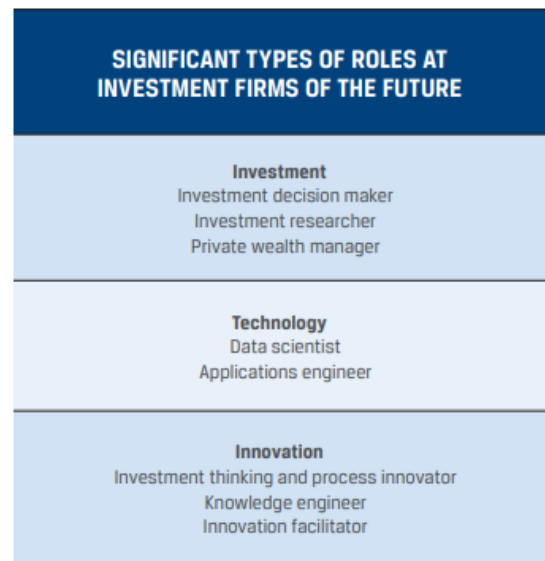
SIGNIFICANT TYPES OF ROLES AT INVESTMENT FIRMS OF THE FUTURE

Investment
Investment decision maker
Investment researcher
Private wealth manager

Technology
Data scientist
Applications engineer

Innovation
Investment thinking and process innovator
Knowledge engineer
Innovation facilitator